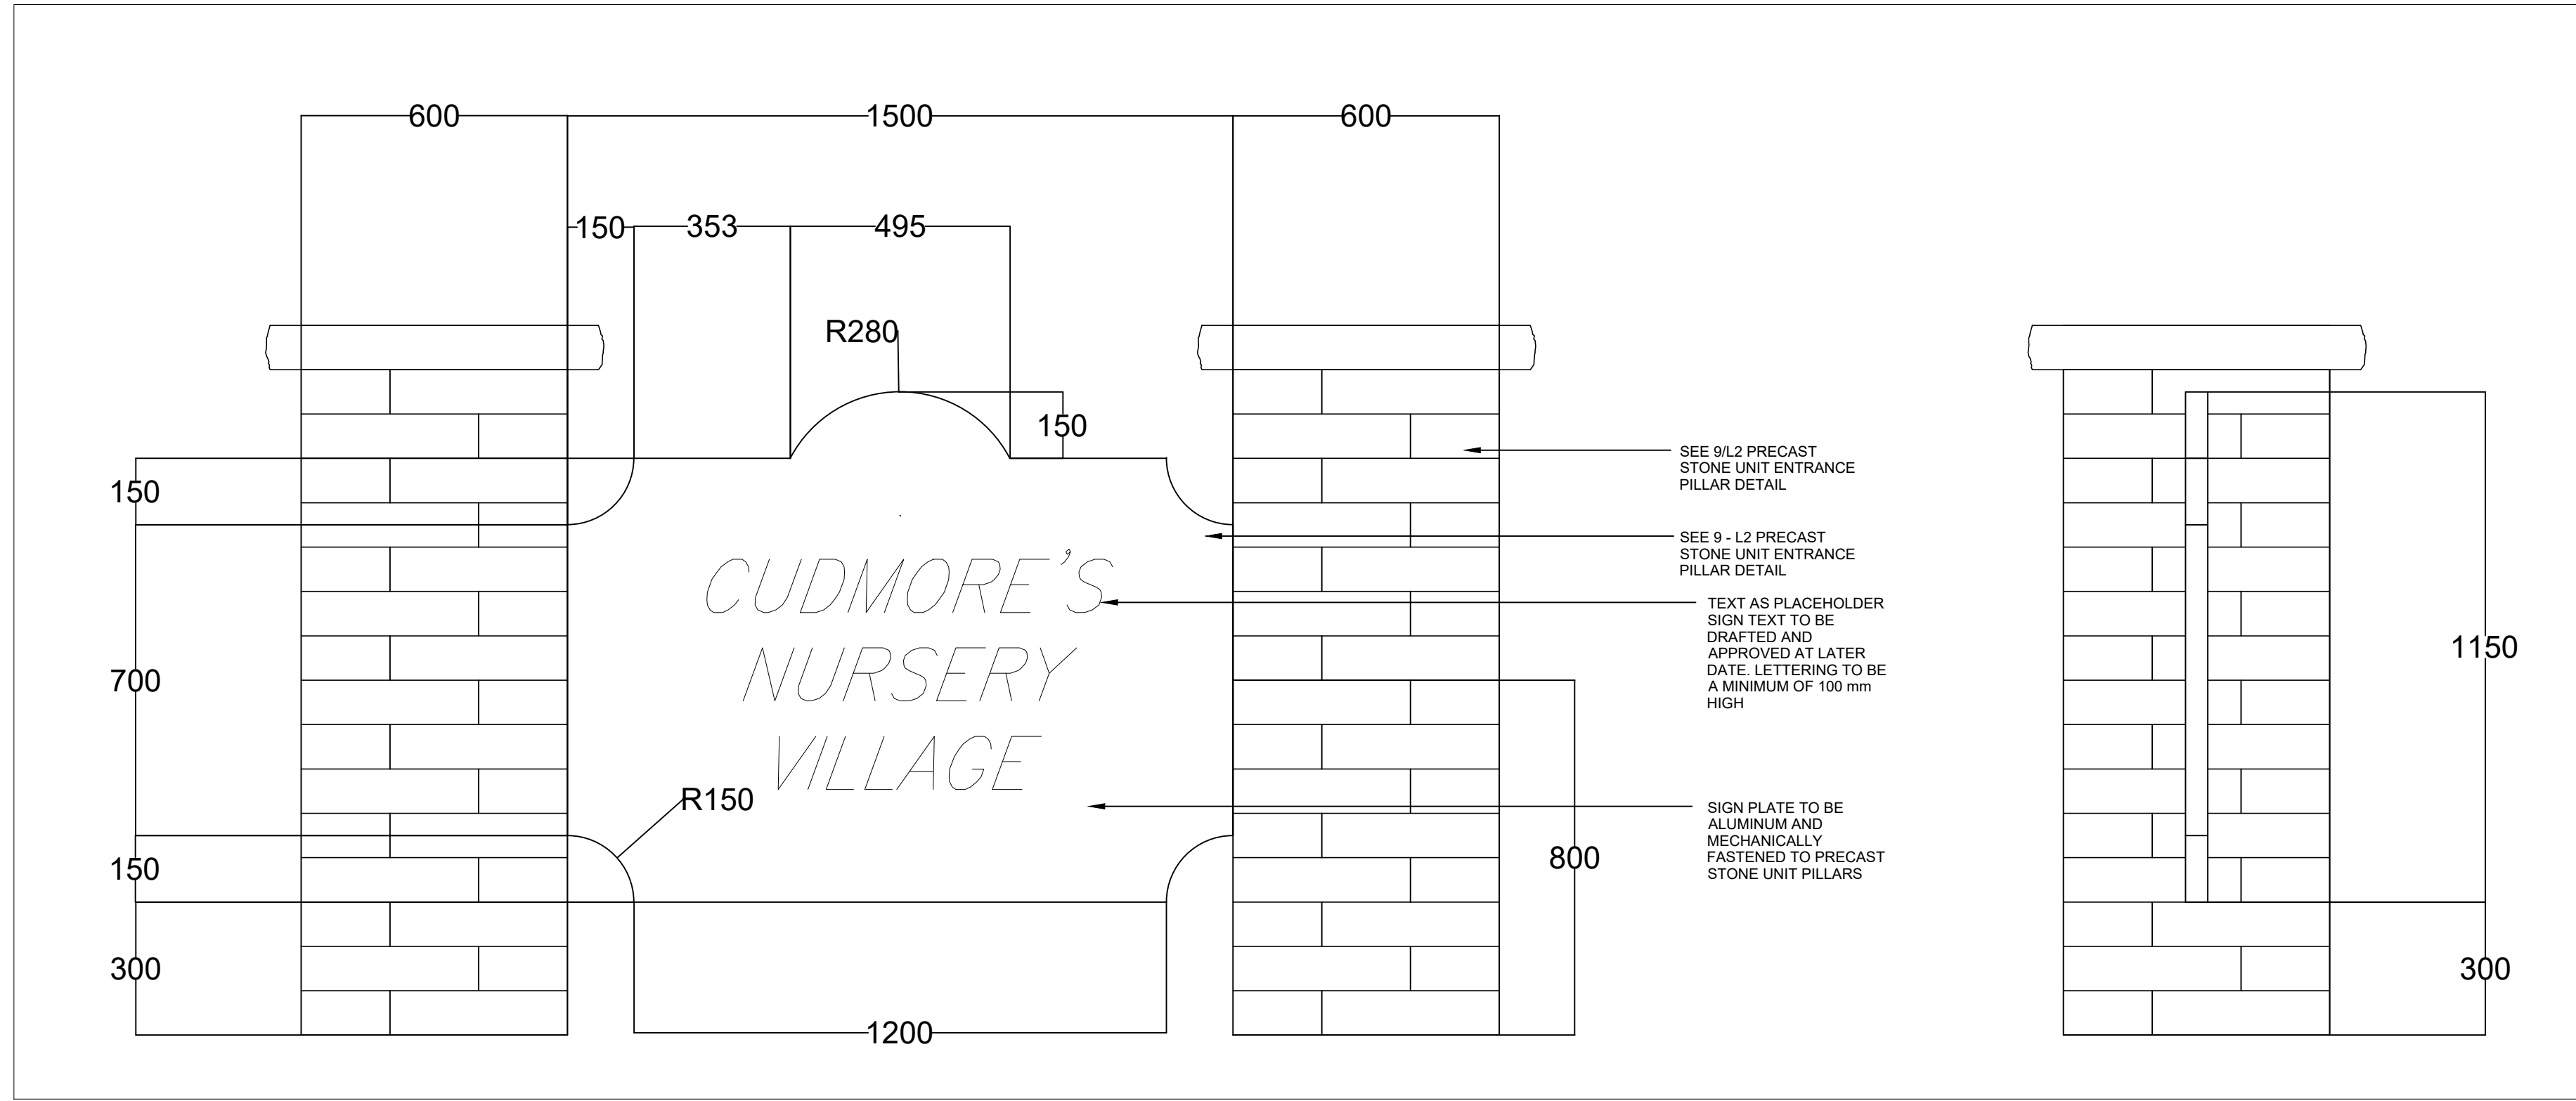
600

1500

600

150

353

495

R280

150

150

CUDMORE'S
NURSERY
VILLAGE

700

R150

150

300

1200

800

SEE 9/L2 PRECAST STONE UNIT ENTRANCE PILLAR DETAIL

SEE 9 - L2 PRECAST STONE UNIT ENTRANCE PILLAR DETAIL

TEXT AS PLACEHOLDER SIGN TEXT TO BE DRAFTED AND APPROVED AT LATER DATE. LETTERING TO BE A MINIMUM OF 100 mm HIGH

SIGN PLATE TO BE ALUMINUM AND MECHANICALLY FASTENED TO PRECAST STONE UNIT PILLARS

1150

300